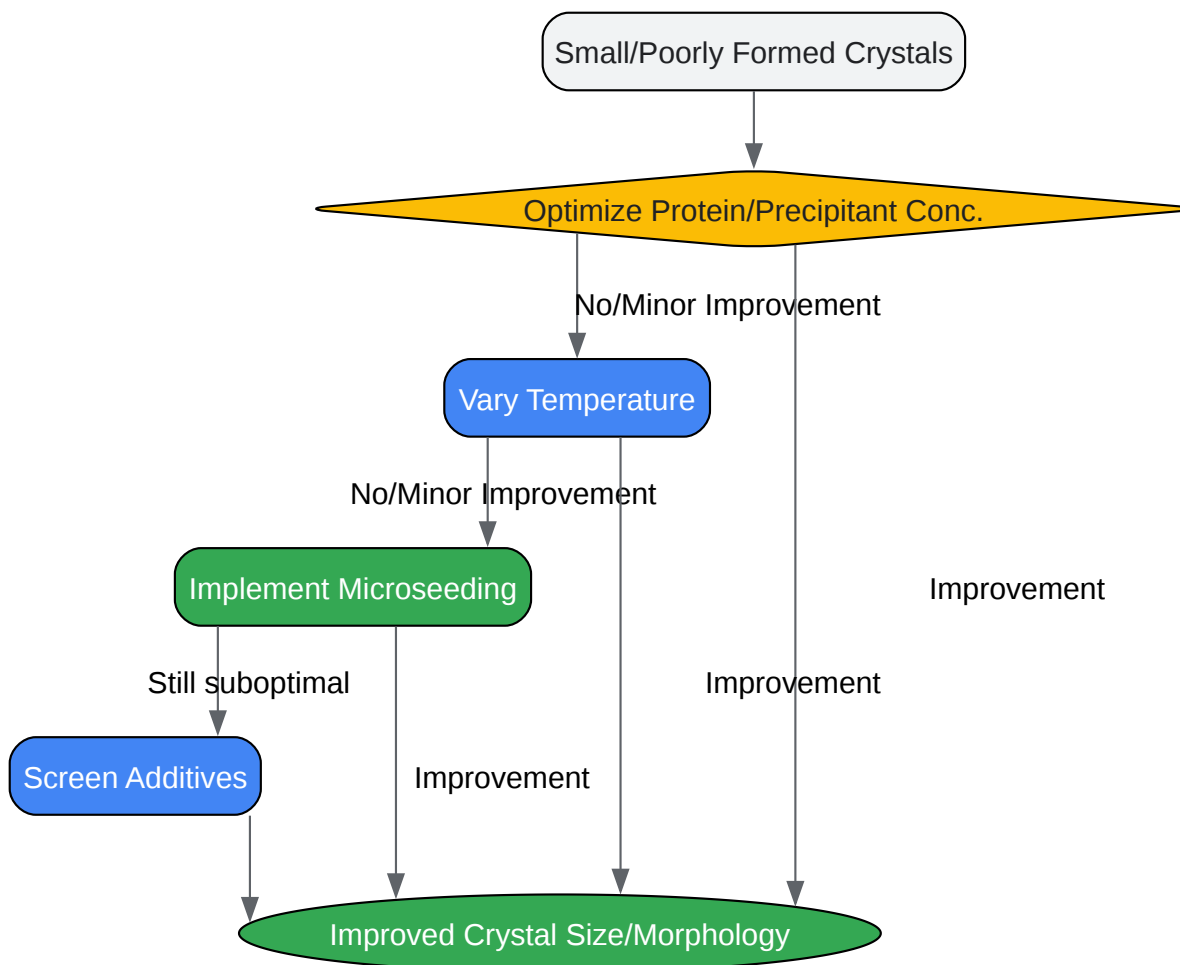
Small/Poorly Formed Crystals

Optimize Protein/Precipitant Conc.

No/Minor Improvement

Vary Temperature

No/Minor Improvement

Implement Microseeding

Improvement

Still suboptimal

Improvement

Screen Additives

Improvement

Improved Crystal Size/Morphology